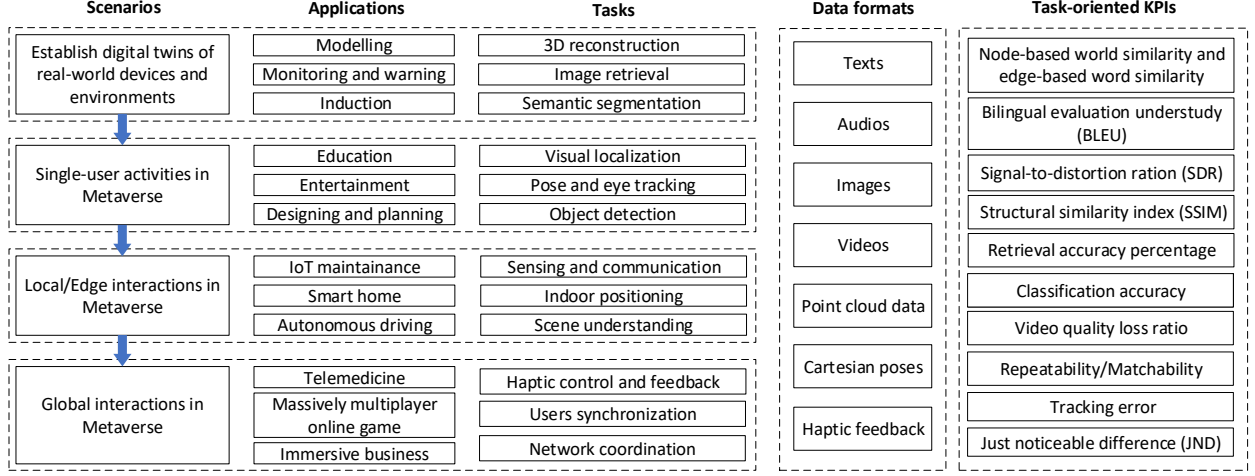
| Scenarios | Applications | Tasks |
|---|---|---|
| Establish digital twins of real-world devices and environments | Modelling | 3D reconstruction |
| | Monitoring and warning | Image retrieval |
| | Induction | Semantic segmentation |
| Single-user activities in Metaverse | Education | Visual localization |
| | Entertainment | Pose and eye tracking |
| | Designing and planning | Object detection |
| Local/Edge interactions in Metaverse | IoT maintainance | Sensing and communication |
| | Smart home | Indoor positioning |
| | Autonomous driving | Scene understanding |
| Global interactions in Metaverse | Telemedicine | Haptic control and feedback |
| | Massively multiplayer online game | Users synchronization |
| | Immersive business | Network coordination |

Data formats

Texts

Audios

Images

Videos

Point cloud data

Cartesian poses

Haptic feedback

Task-oriented KPIs

Node-based world similarity and edge-based word similarity

Bilingual evaluation understudy (BLEU)

Signal-to-distortion ration (SDR)

Structural similarity index (SSIM)

Retrieval accuracy percentage

Classification accuracy

Video quality loss ratio

Repeatability/Matchability

Tracking error

Just noticeable difference (JND)